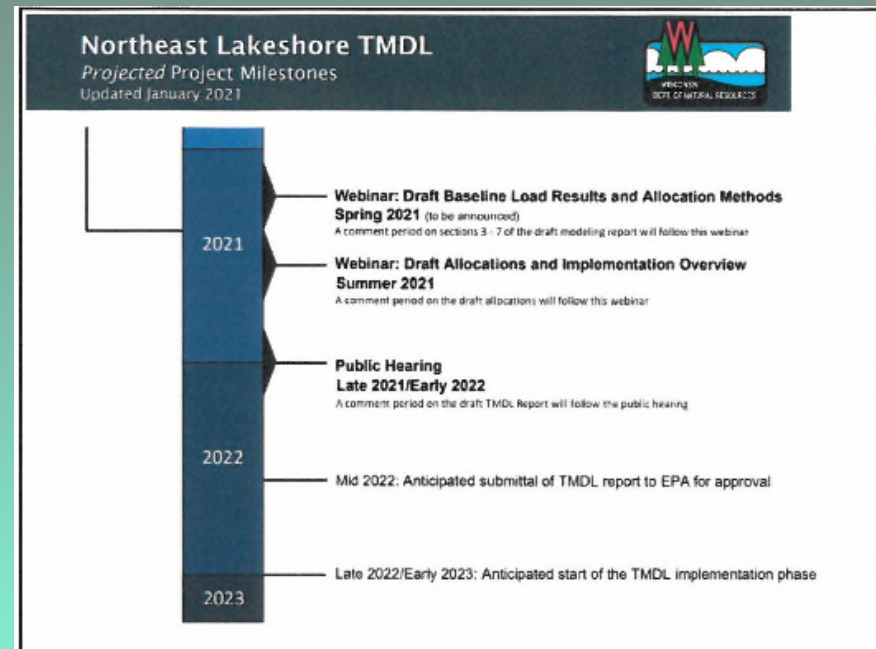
Northeast Lakeshore TMDL
*Projected* Project Milestones
Updated January 2021

WISCONSIN DEPT OF NATURAL RESOURCES

2021

Webinar: Draft Baseline Load Results and Allocation Methods
Spring 2021 (to be announced)
A comment period on sections 3 - 7 of the draft modeling report will follow this webinar

Webinar: Draft Allocations and Implementation Overview
Summer 2021
A comment period on the draft allocations will follow this webinar

Public Hearing
Late 2021/Early 2022
A comment period on the draft TMDL Report will follow the public hearing

2022

Mid 2022: Anticipated submittal of TMDL report to EPA for approval

Late 2022/Early 2023: Anticipated start of the TMDL implementation phase

2023